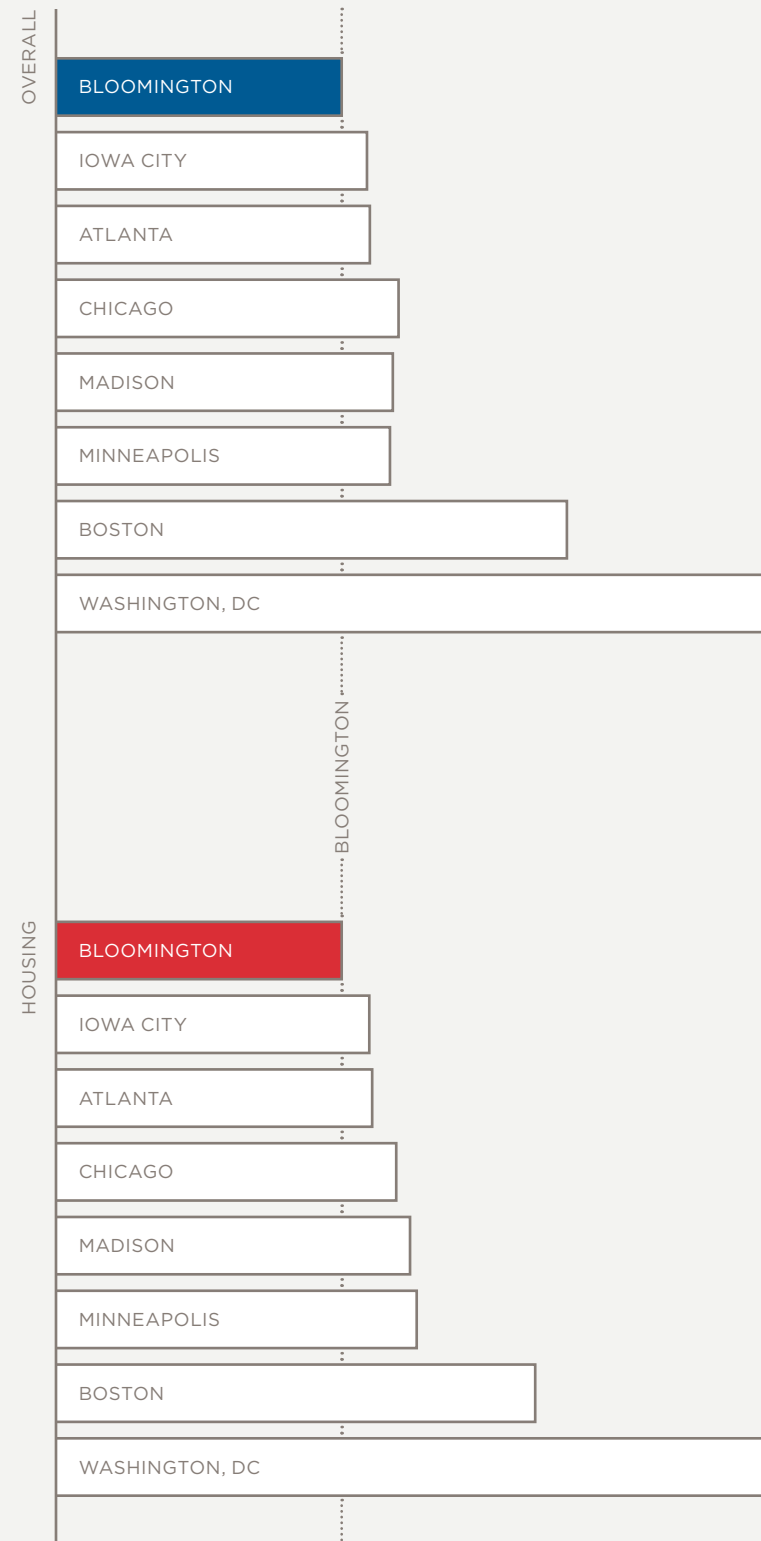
OVERALL

BLOOMINGTON

IOWA CITY

ATLANTA

CHICAGO

MADISON

MINNEAPOLIS

BOSTON

WASHINGTON, DC

BLOOMINGTON

HOUSING

BLOOMINGTON

IOWA CITY

ATLANTA

CHICAGO

MADISON

MINNEAPOLIS

BOSTON

WASHINGTON, DC